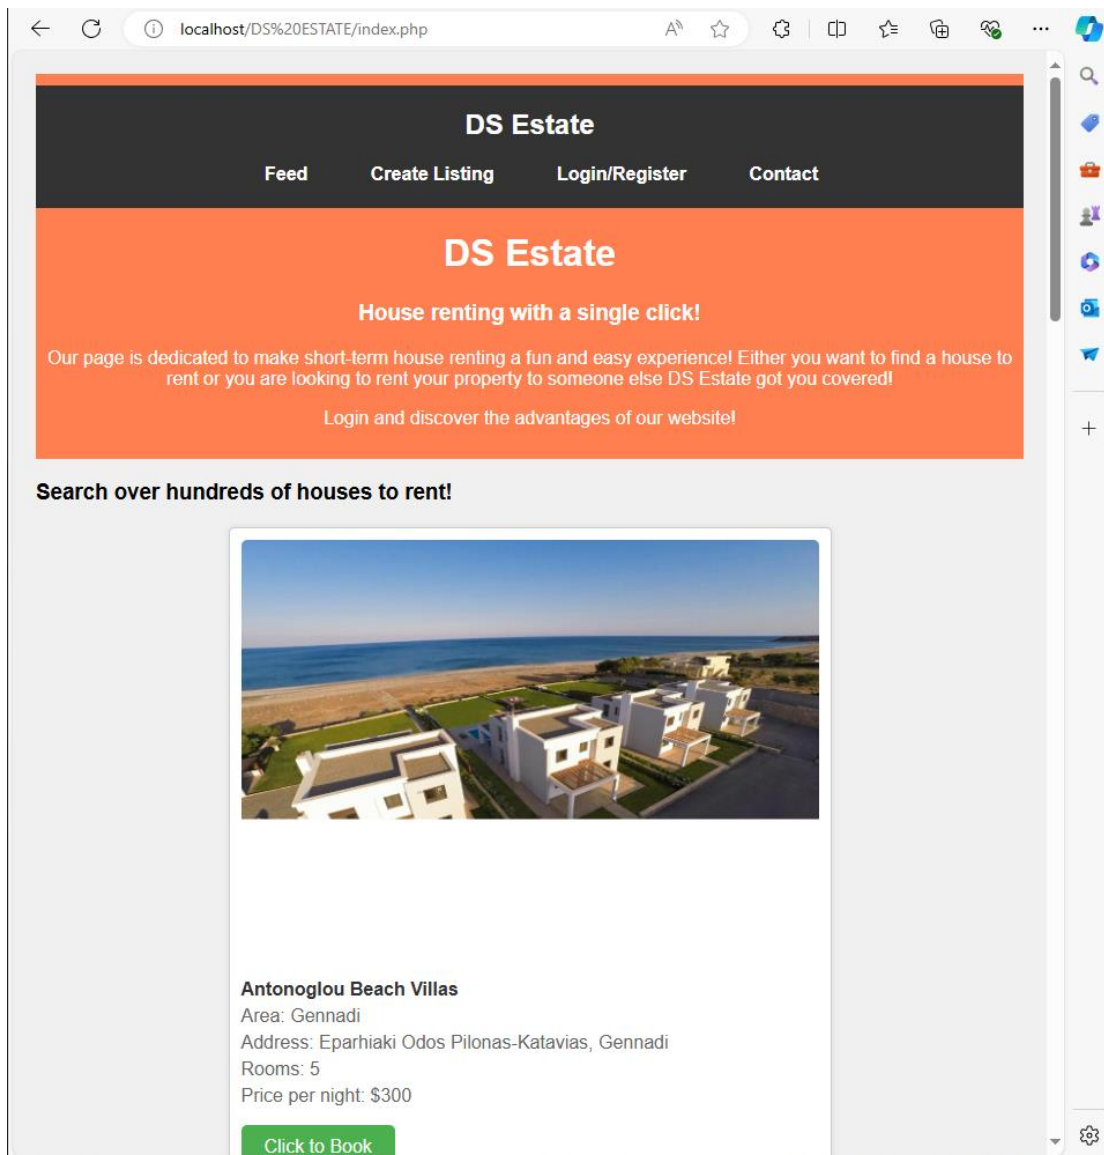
localhost/DS%20ESTATE/index.php

DS Estate

Feed Create Listing Login/Register Contact

DS Estate

House renting with a single click!

Our page is dedicated to make short-term house renting a fun and easy experience! Either you want to find a house to rent or you are looking to rent your property to someone else DS Estate got you covered!

Login and discover the advantages of our website!

Search over hundreds of houses to rent!

Antonoglou Beach Villas
Area: Gennadi
Address: Eparhiaki Odos Pilonas-Katavias, Gennadi
Rooms: 5
Price per night: $300

Click to Book